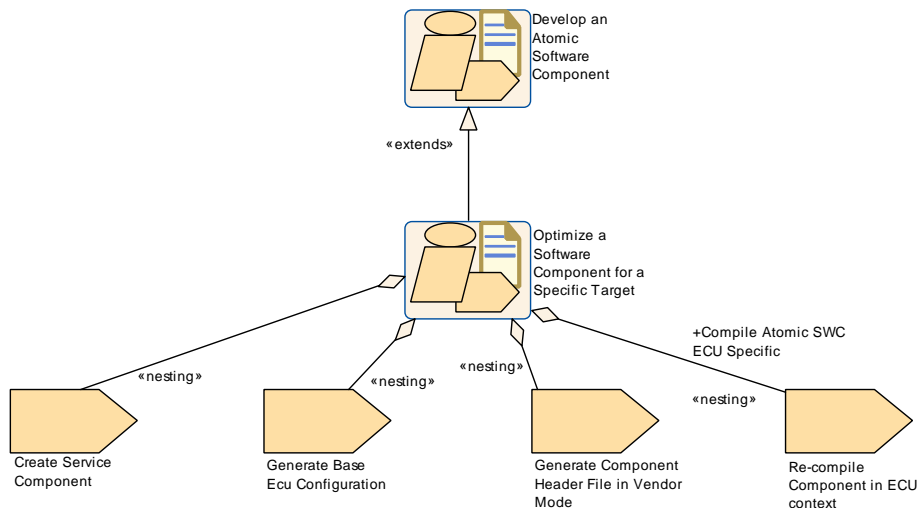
Develop an Atomic Software Component

«extends»

Optimize a Software Component for a Specific Target

«nesting»

«nesting»

«nesting»

+Compile Atomic SWC ECU Specific

«nesting»

Create Service Component

Generate Base Ecu Configuration

Generate Component Header File in Vendor Mode

Re-compile Component in ECU context